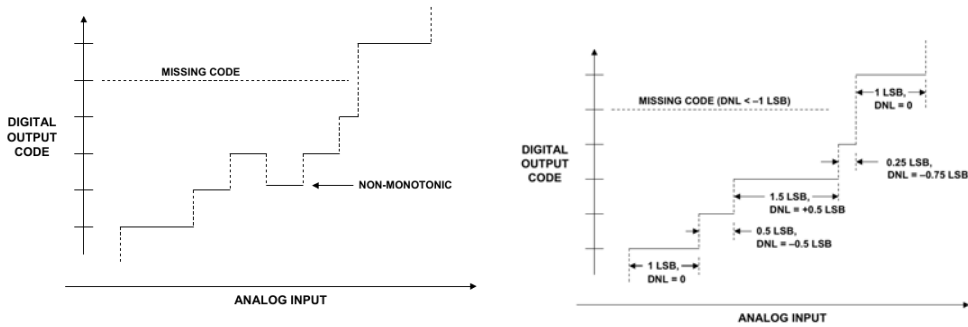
MISSING CODE

DIGITAL OUTPUT CODE

NON-MONOTONIC

ANALOG INPUT

MISSING CODE (DNL < −1 LSB)

1 LSB, DNL = 0

DIGITAL OUTPUT CODE

0.25 LSB, DNL = −0.75 LSB

1.5 LSB, DNL = +0.5 LSB

0.5 LSB, DNL = −0.5 LSB

1 LSB, DNL = 0

ANALOG INPUT